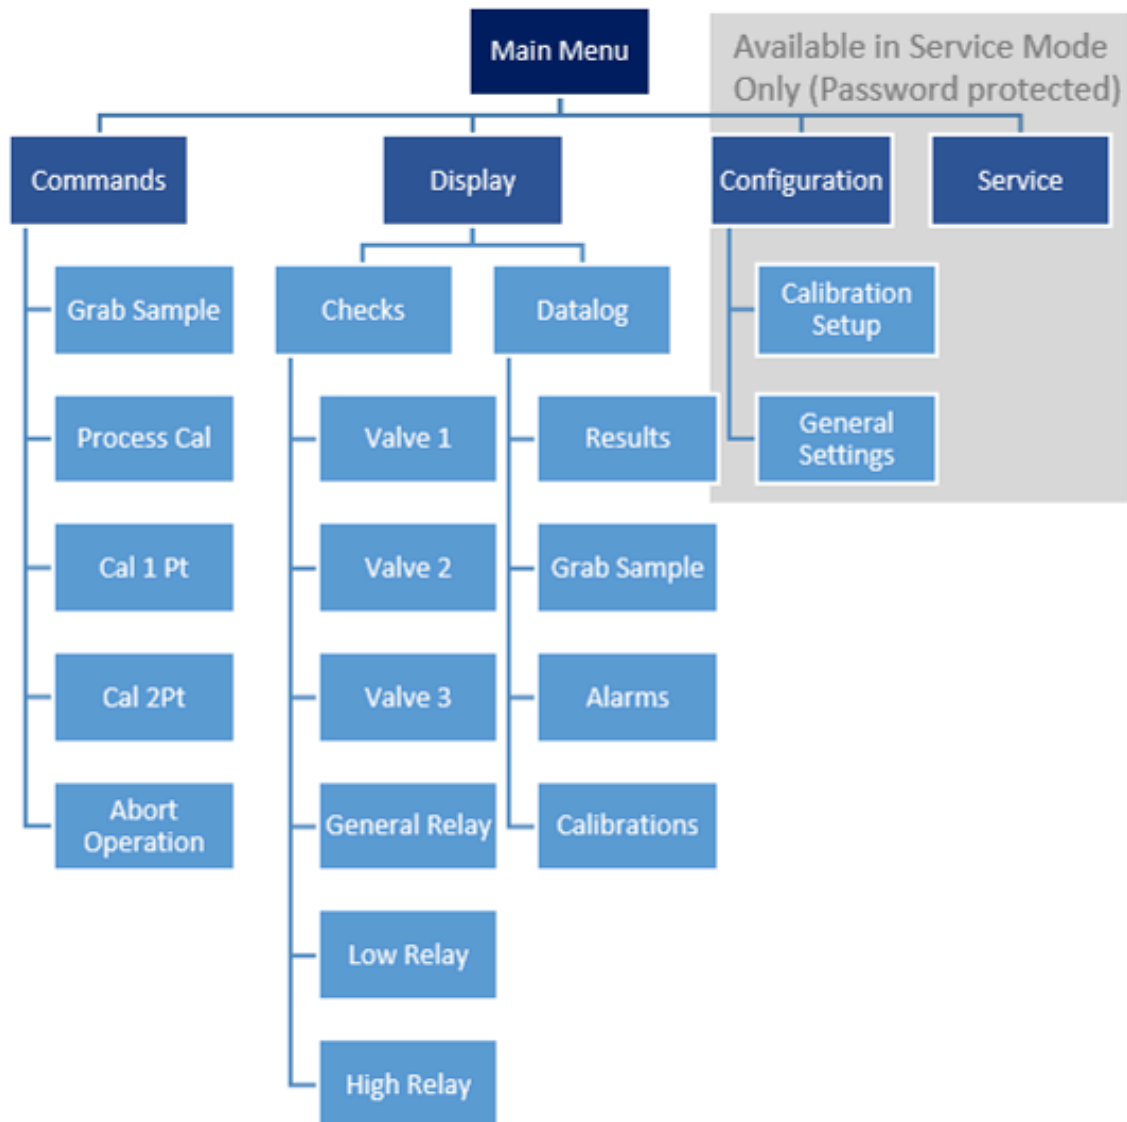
Main Menu

Available in Service Mode Only (Password protected)

Commands

Display

Configuration

Service

Grab Sample

Process Cal

Cal 1 Pt

Cal 2Pt

Abort Operation

Checks

Valve 1

Valve 2

Valve 3

General Relay

Low Relay

High Relay

Datalog

Results

Grab Sample

Alarms

Calibrations

Calibration Setup

General Settings